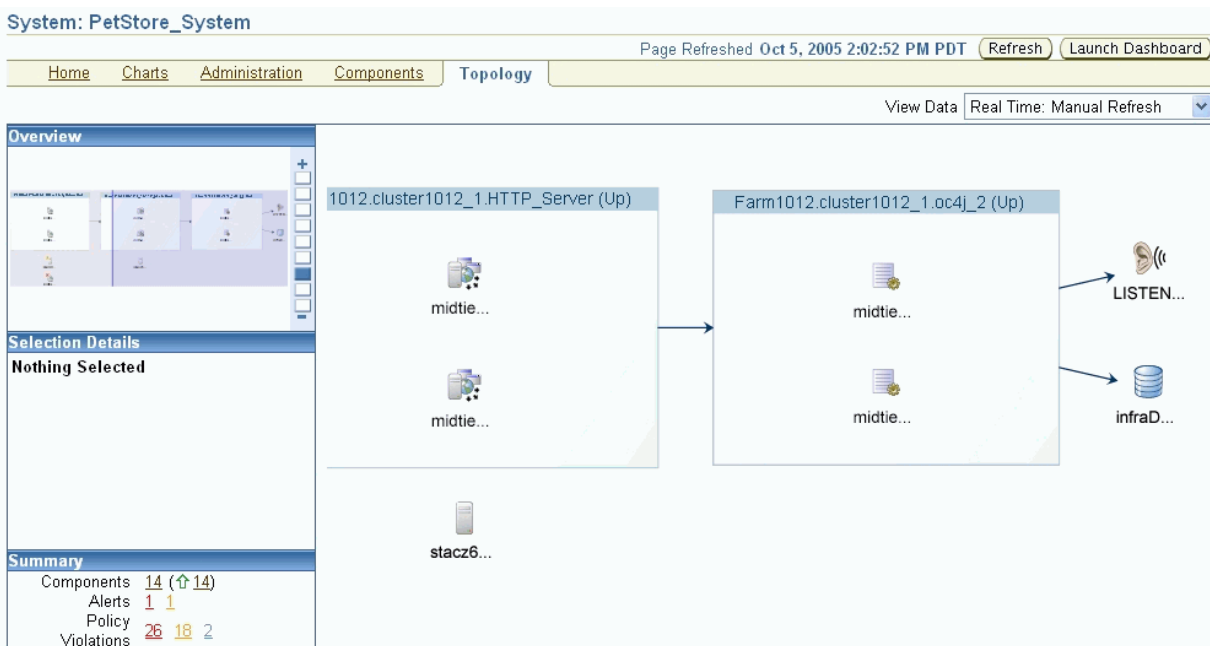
System: PetStore_System

Page Refreshed Oct 5, 2005 2:02:52 PM PDT Refresh Launch Dashboard

Home Charts Administration Components Topology

View Data Real Time: Manual Refresh

Overview

Selection Details

Nothing Selected

Summary

Components 14 (14)
Alerts 1 1
Policy Violations 26 18 2

1012.cluster1012_1.HTTP_Server (Up)

midtie...

midtie...

Farm1012.cluster1012_1.oc4j_2 (Up)

midtie...

midtie...

LISTEN...

infraD...

stacz6...